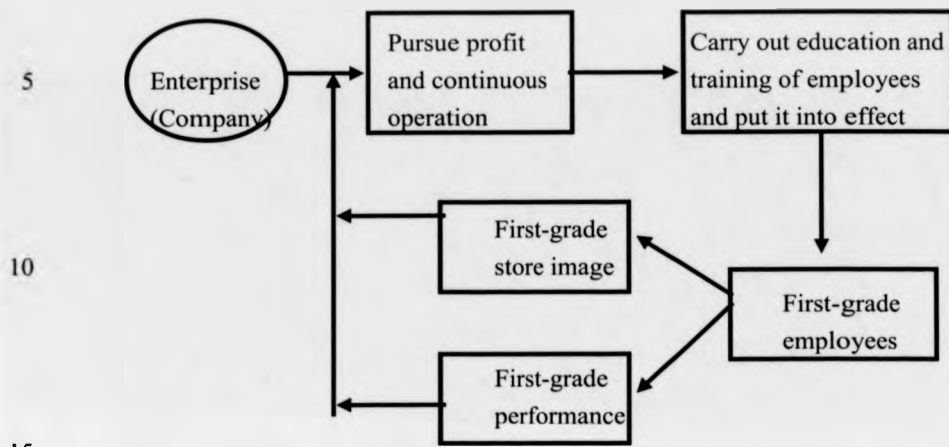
5

Enterprise (Company)

Pursue profit and continuous operation

Carry out education and training of employees and put it into effect

10

First-grade store image

First-grade employees

First-grade performance

15